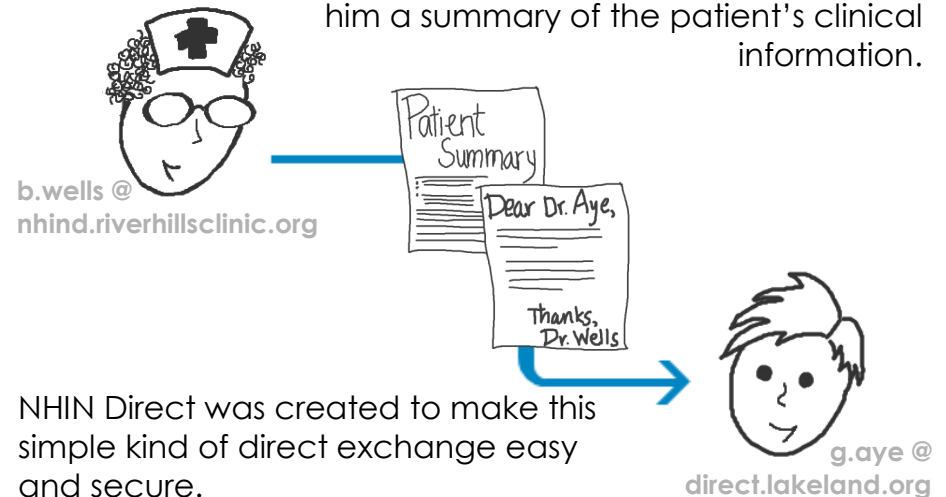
him a summary of the patient's clinical information.

b.wells @ nhind.riverhillsclinic.org

Patient Summary

Dear Dr. Aye,

Thanks, Dr. Wells

NHIN Direct was created to make this simple kind of direct exchange easy and secure.

g.aye @ direct.lakeland.org